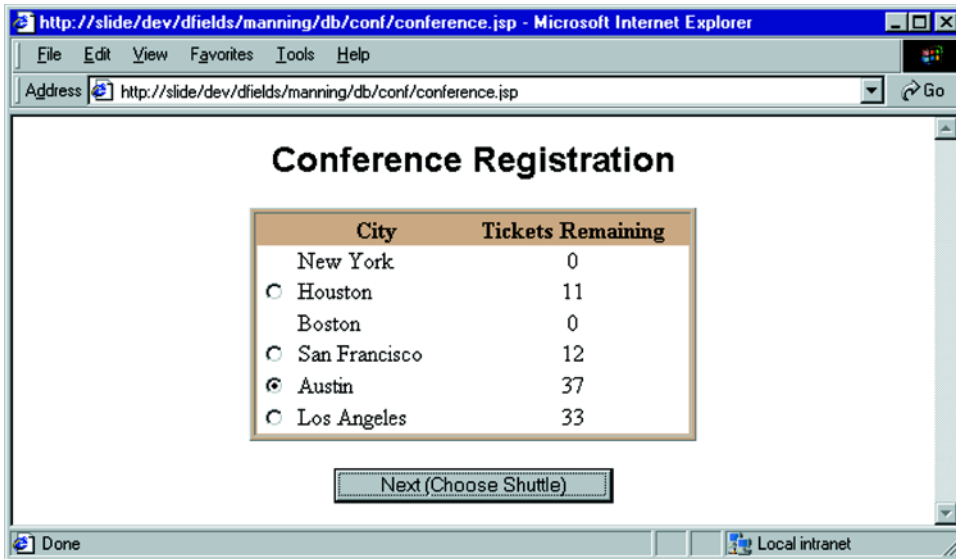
http://slide/dev/dfields/manning/db/conf/conference.jsp - Microsoft Internet Explorer

File Edit View Favorites Tools Help

Address http://slide/dev/dfields/manning/db/conf/conference.jsp Go

Conference Registration

| | City | Tickets Remaining |
|---|---|---|
| | New York | 0 |
| ○ | Houston | 11 |
| | Boston | 0 |
| ○ | San Francisco | 12 |
| ⊙ | Austin | 37 |
| ○ | Los Angeles | 33 |

Next (Choose Shuttle)

Done

Local intranet